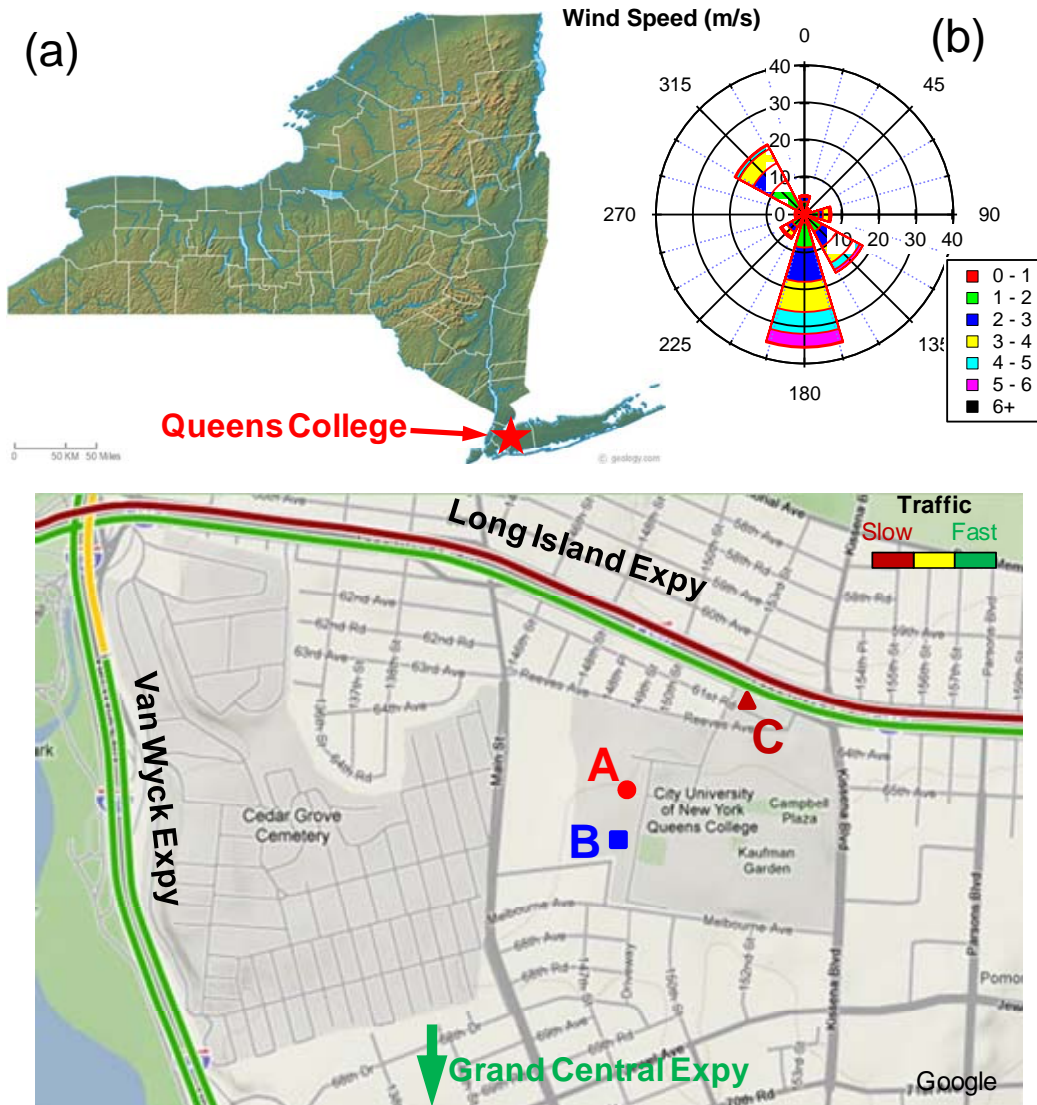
(a)

Queens College

0 50 KM 50 Miles

© geology.com

Wind Speed (m/s)

(b)

0

45

90

135

180

225

270

315

40

30

20

10

0

10

20

30

40

| | |
|---|---|
| ■ | 0 - 1 |
| ■ | 1 - 2 |
| ■ | 2 - 3 |
| ■ | 3 - 4 |
| ■ | 4 - 5 |
| ■ | 5 - 6 |
| ■ | 6+ |

Traffic
Slow Fast

Long Island Expy

Van Wyck Expy

Grand Central Expy

A

B

C

City University of New York Queens College

Campbell Plaza

Kaufman Garden

Cedar Grove Cemetery

Main St

Kissena Blvd

Parsons Blvd

Reeves Ave

Melbourne Ave

62nd Ave

62nd Rd

63rd Ave

63rd Rd

64th Ave

64th Rd

58th Ave

58th Rd

59th Ave

60th Ave

61st Rd

64th Ave

65th Ave

68th Ave

69th Rd

70th Rd

68th Dr

137th St

138th St

139th St

146th St

147th St

148th St

149th St

150th St

152nd St

153rd St

154th Pl

155th St

156th St

157th St

Driveway

Pomon

Jew

ark

Google